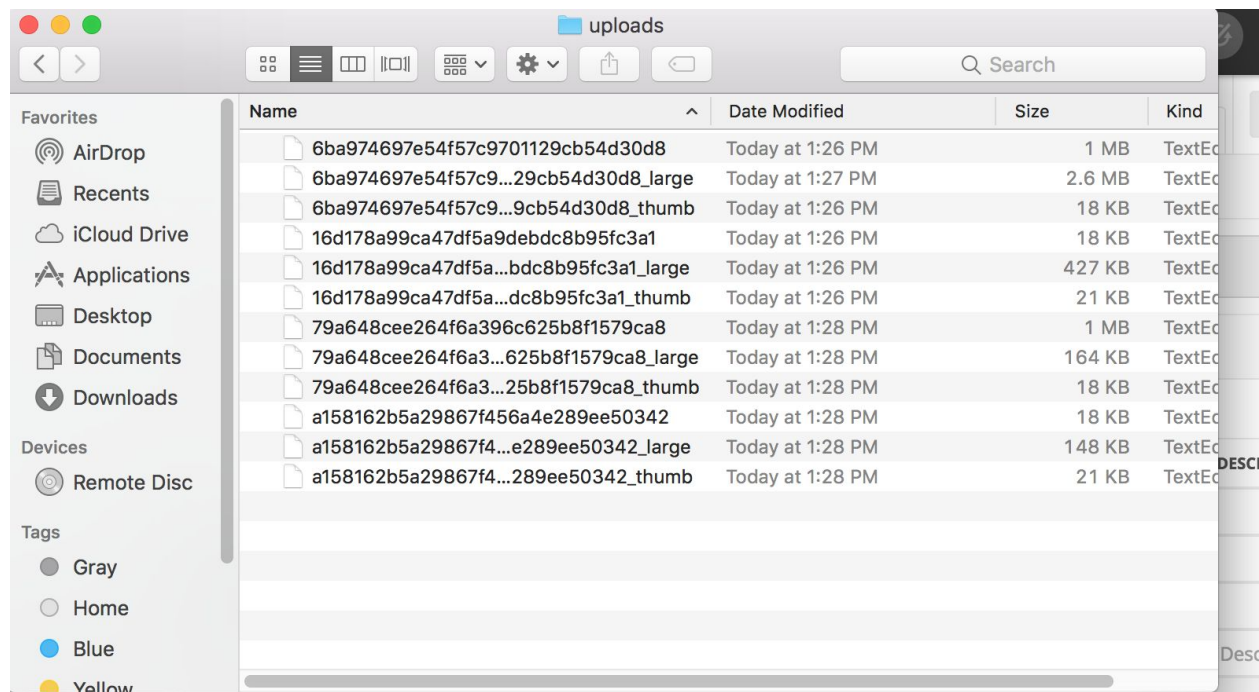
uploads

Search

Favorites
AirDrop
Recents
iCloud Drive
Applications
Desktop
Documents
Downloads

Devices
Remote Disc

Tags
Gray
Home
Blue
Yellow

| Name | Date Modified | Size | Kind |
|---|---|---|---|
| 6ba974697e54f57c9701129cb54d30d8 | Today at 1:26 PM | 1 MB | TextEd |
| 6ba974697e54f57c9...29cb54d30d8_large | Today at 1:27 PM | 2.6 MB | TextEd |
| 6ba974697e54f57c9...9cb54d30d8_thumb | Today at 1:26 PM | 18 KB | TextEd |
| 16d178a99ca47df5a9debdc8b95fc3a1 | Today at 1:26 PM | 18 KB | TextEd |
| 16d178a99ca47df5a...bdc8b95fc3a1_large | Today at 1:26 PM | 427 KB | TextEd |
| 16d178a99ca47df5a...dc8b95fc3a1_thumb | Today at 1:26 PM | 21 KB | TextEd |
| 79a648cee264f6a396c625b8f1579ca8 | Today at 1:28 PM | 1 MB | TextEd |
| 79a648cee264f6a3...625b8f1579ca8_large | Today at 1:28 PM | 164 KB | TextEd |
| 79a648cee264f6a3...25b8f1579ca8_thumb | Today at 1:28 PM | 18 KB | TextEd |
| a158162b5a29867f456a4e289ee50342 | Today at 1:28 PM | 18 KB | TextEd |
| a158162b5a29867f4...e289ee50342_large | Today at 1:28 PM | 148 KB | TextEd |
| a158162b5a29867f4...289ee50342_thumb | Today at 1:28 PM | 21 KB | TextEd |

DESC
Desc